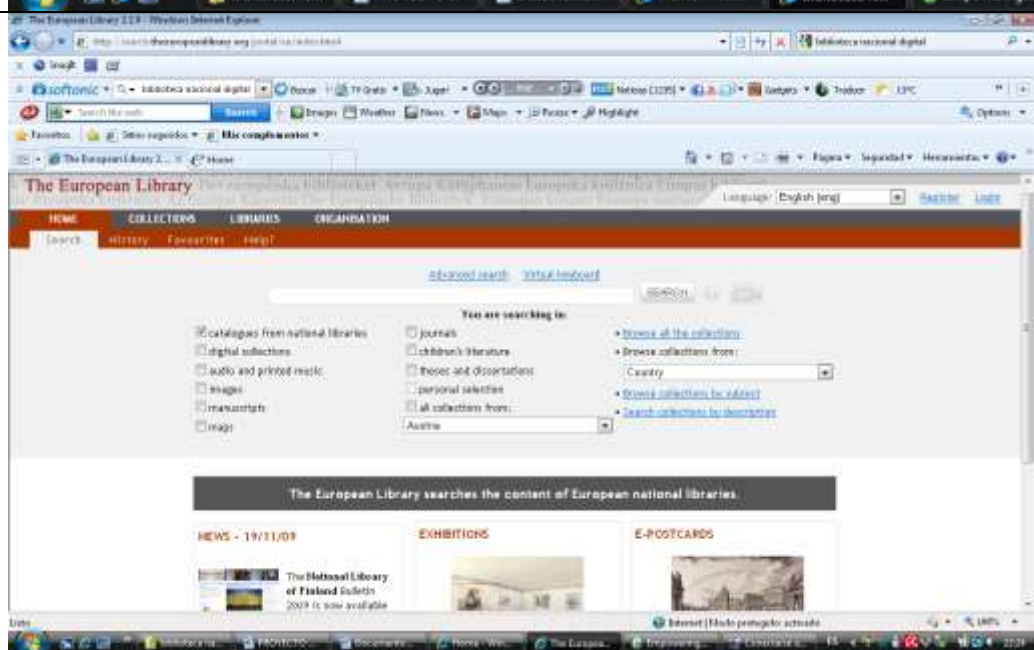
The European Library 2.1.9 - Windows Internet Explorer

http://search.theeuropeanlibrary.org/portal/es/index.html

biblioteca nacional digital

softonic

Buscar

Search

Imágenes

Weather

News

Maps

Highlight

Options

Favoritos

Sitios sugeridos

Más complementos

The European Library 2...

Home

Página

Seguridad

Herramientas

The European Library

Language: English (eng)

Register

Login

HOME

COLLECTIONS

LIBRARIES

ORGANISATION

Search

History

Favourites

Help?

Advanced search

Virtual keyboard

SEARCH

You are searching in:

catalogues from national libraries

digital collections

audio and printed music

images

manuscripts

maps

journals

children's literature

theses and dissertations

personal selection

all collections from:

Austria

Browse all the collections

Browse collections from:

Country

Browse collections by subject

Search collections by description

The European Library searches the content of European national libraries.

NEWS - 19/11/09

The National Library of Finland Bulletin 2009 is now available

EXHIBITIONS

E-POSTCARDS

Listo

Internet | Modo protegido: activado

100%